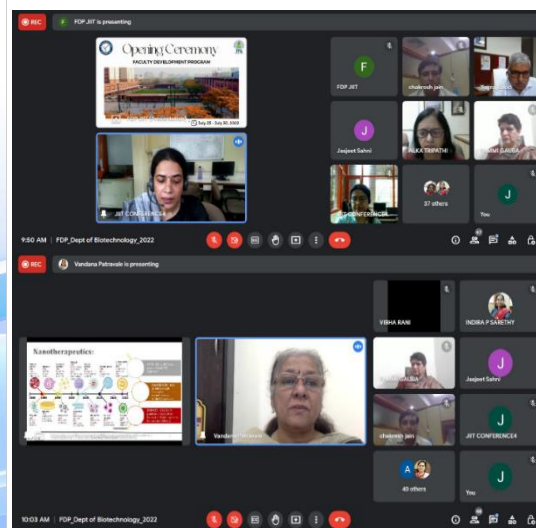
REC

FDP JIIT is presenting

Opening Ceremony

FACULTY DEVELOPMENT PROGRAM

July 25 - July 30, 2022

JIIT CONFERENCE4

F

FDP JIIT

chakresh jain

J

Jasjeet Sahni

ALKA TRIPATHI

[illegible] GAURA

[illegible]CONFERENCE

37 others

J

You

9:50 AM | FDP_Dept of Biotechnology_2022

REC

Vandana Patravale is presenting

VIBHA RANI

INDIRA P SARETHY

Nanotherapeutics:

Vandana Patravale

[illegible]GAURA

J

Jasjeet Sahni

chakresh jain

J

JIIT CONFERENCE4

A

40 others

J

You

10:03 AM | FDP_Dept of Biotechnology_2022